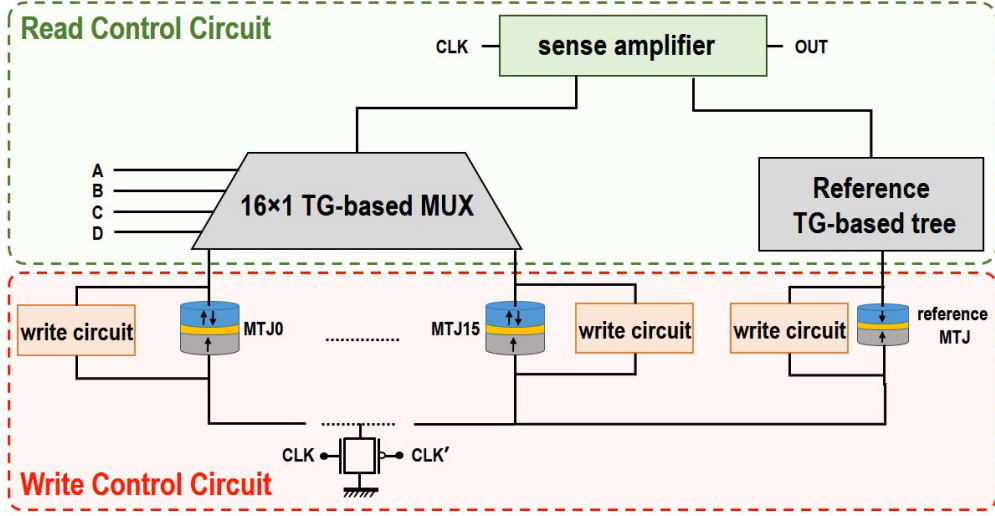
Read Control Circuit

CLK

sense amplifier

OUT

A
B
C
D

16×1 TG-based MUX

Reference TG-based tree

write circuit

MTJ0

MTJ15

write circuit

write circuit

reference MTJ

CLK

CLK′

Write Control Circuit